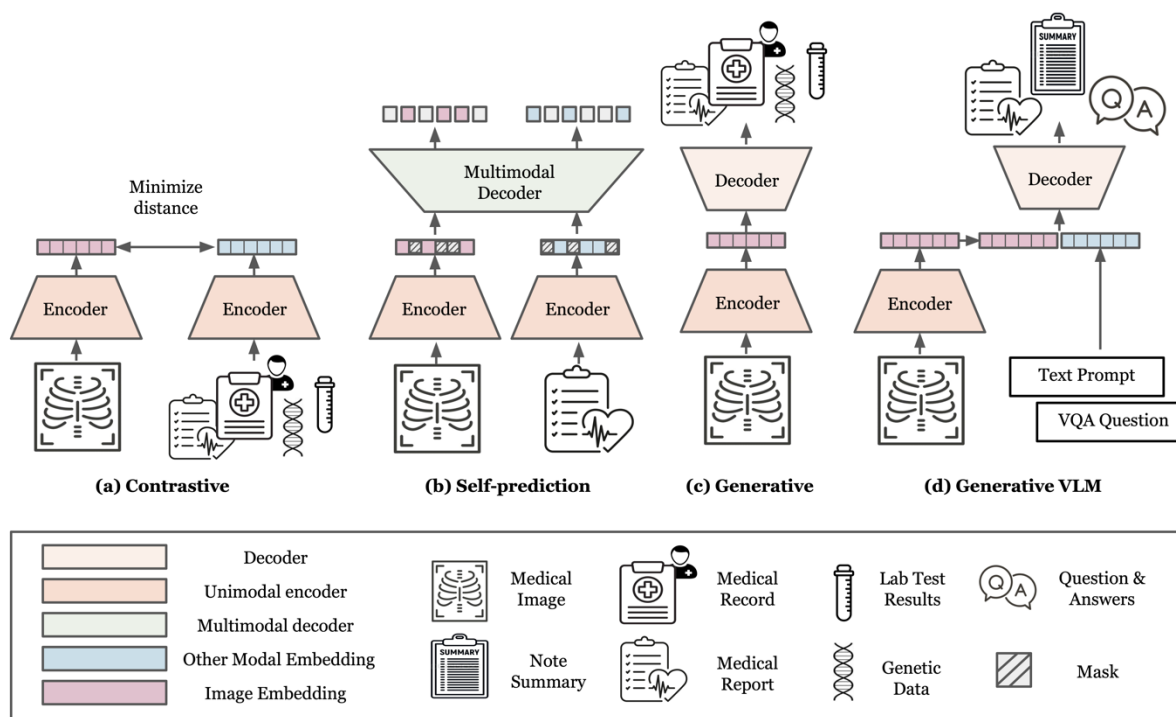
Minimize distance

Encoder

Encoder

Multimodal Decoder

Encoder

Encoder

Decoder

Encoder

SUMMARY

Q A

Decoder

Encoder

Text Prompt

VQA Question

(a) Contrastive

(b) Self-prediction

(c) Generative

(d) Generative VLM

Decoder

Unimodal encoder

Multimodal decoder

Other Modal Embedding

Image Embedding

Medical Image

SUMMARY

Note Summary

Medical Record

Medical Report

Lab Test Results

Genetic Data

Q A

Question & Answers

Mask